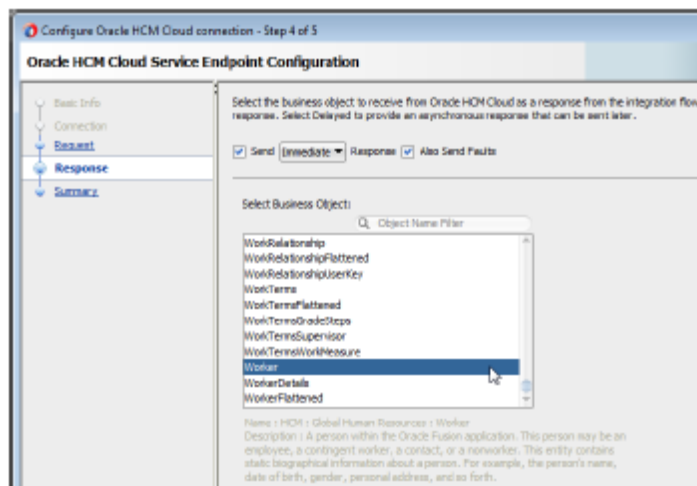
Configure Oracle HCM Cloud connection - Step 4 of 5

Oracle HCM Cloud Service Endpoint Configuration

Basic Info
Connection
Request
Response
Summary

Select the business object to receive from Oracle HCM Cloud as a response from the integration flow response. Select Delayed to provide an asynchronous response that can be sent later.

Send Immediate Response Also Send Faults

Select Business Object:

Object Name Filter

WorkRelationship
WorkRelationshipFlattened
WorkRelationshipUserKey
WorkTerms
WorkTermsFlattened
WorkTermsGradeSteps
WorkTermsSupervisor
WorkTermsWorkMeasure
Worker
WorkerDetails
WorkerFlattened

Name : HCM : Global Human Resources : Worker
Description : A person within the Oracle Fusion application. This person may be an employee, a contingent worker, a contact, or a nonworker. This entity contains static biographical information about a person. For example, the person's name, date of birth, gender, personal address, and so forth.